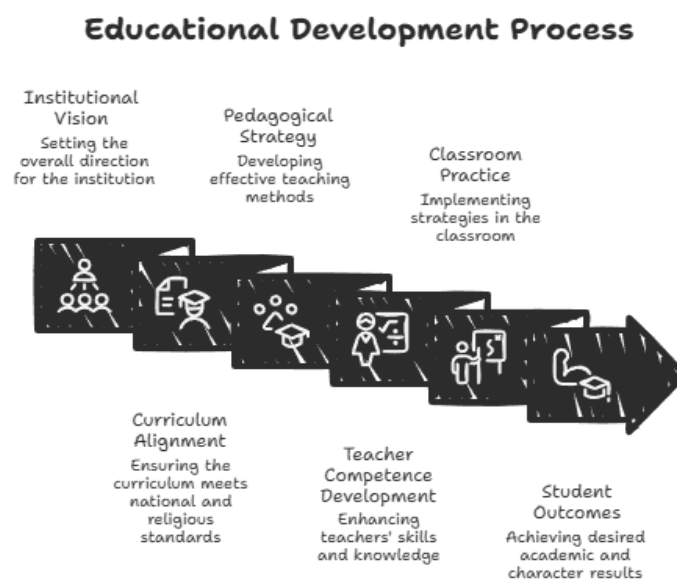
Educational Development Process

Institutional Vision
Setting the overall direction for the institution

Pedagogical Strategy
Developing effective teaching methods

Classroom Practice
Implementing strategies in the classroom

Curriculum Alignment
Ensuring the curriculum meets national and religious standards

Teacher Competence Development
Enhancing teachers' skills and knowledge

Student Outcomes
Achieving desired academic and character results